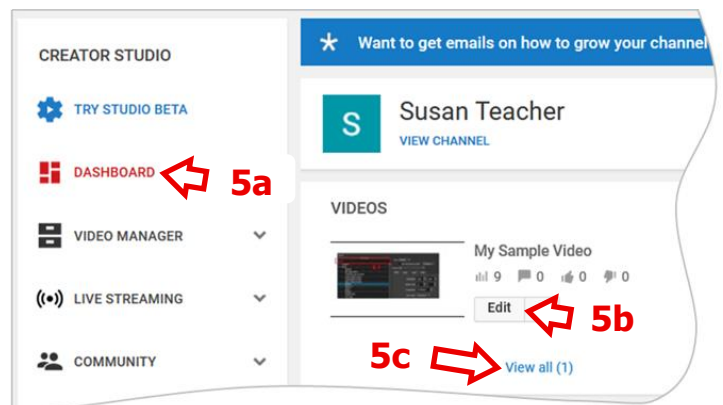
CREATOR STUDIO

TRY STUDIO BETA

DASHBOARD

5a

VIDEO MANAGER

LIVE STREAMING

COMMUNITY

Want to get emails on how to grow your channel

S

Susan Teacher

VIEW CHANNEL

VIDEOS

My Sample Video

9 0 0 0

Edit

5b

5c

View all (1)